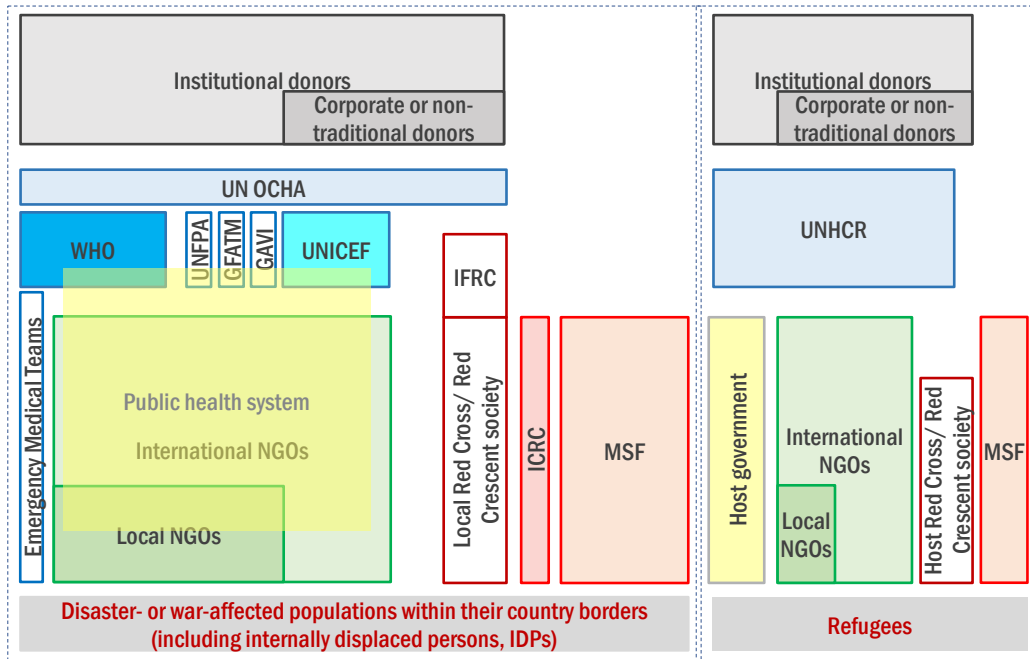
Institutional donors
Corporate or non-traditional donors
UN OCHA
WHO
UNFPA
GFATM
GAVI
UNICEF
IFRC
Emergency Medical Teams
Public health system
International NGOs
Local NGOs
Local Red Cross/ Red Crescent society
ICRC
MSF
Disaster- or war-affected populations within their country borders (including internally displaced persons, IDPs)

Institutional donors
Corporate or non-traditional donors
UNHCR
Host government
International NGOs
Local NGOs
Host Red Cross/ Red Crescent society
MSF
Refugees